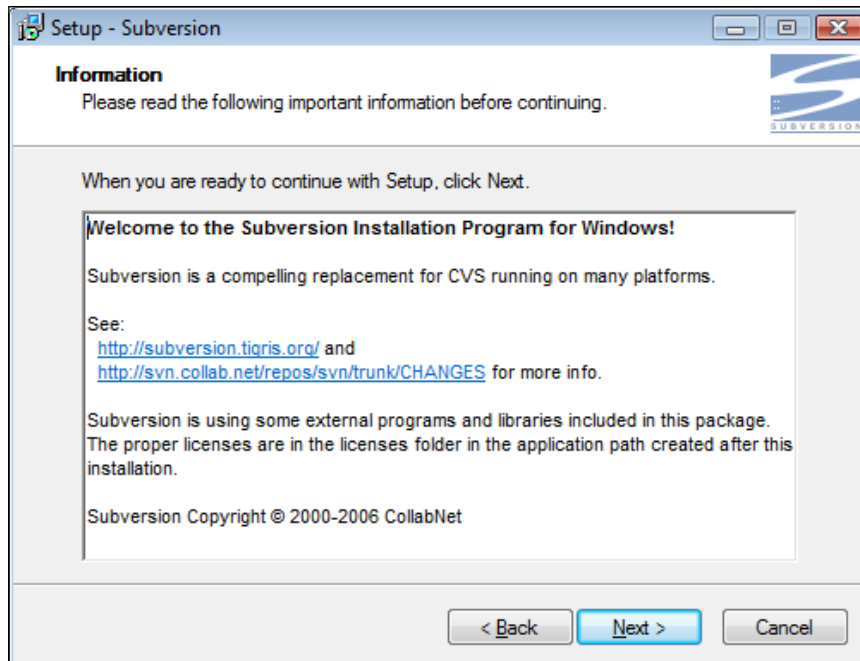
Setup - Subversion

Information
Please read the following important information before continuing.

SUBVERSION

When you are ready to continue with Setup, click Next.

Welcome to the Subversion Installation Program for Windows!

Subversion is a compelling replacement for CVS running on many platforms.

See:
http://subversion.tigris.org/ and
http://svn.collab.net/repos/svn/trunk/CHANGES for more info.

Subversion is using some external programs and libraries included in this package. The proper licenses are in the licenses folder in the application path created after this installation.

Subversion Copyright © 2000-2006 CollabNet

< Back
Next >
Cancel